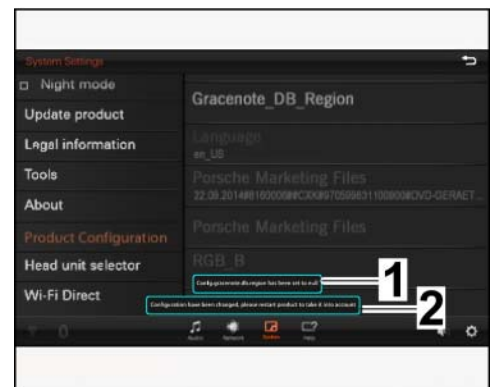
System Settings
Night mode
Update product
Legal information
Tools
About
Product Configuration
Head unit selector
Wi-Fi Direct

Gracenote_DB_Region
Language
en_US
Porsche Marketing Files
22.09.2014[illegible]
Porsche Marketing Files
RGB_B

Configuration db region has been set to null
Configuration have been changed, please restart product to take it into account

1
2

Audio
Network
System
Help